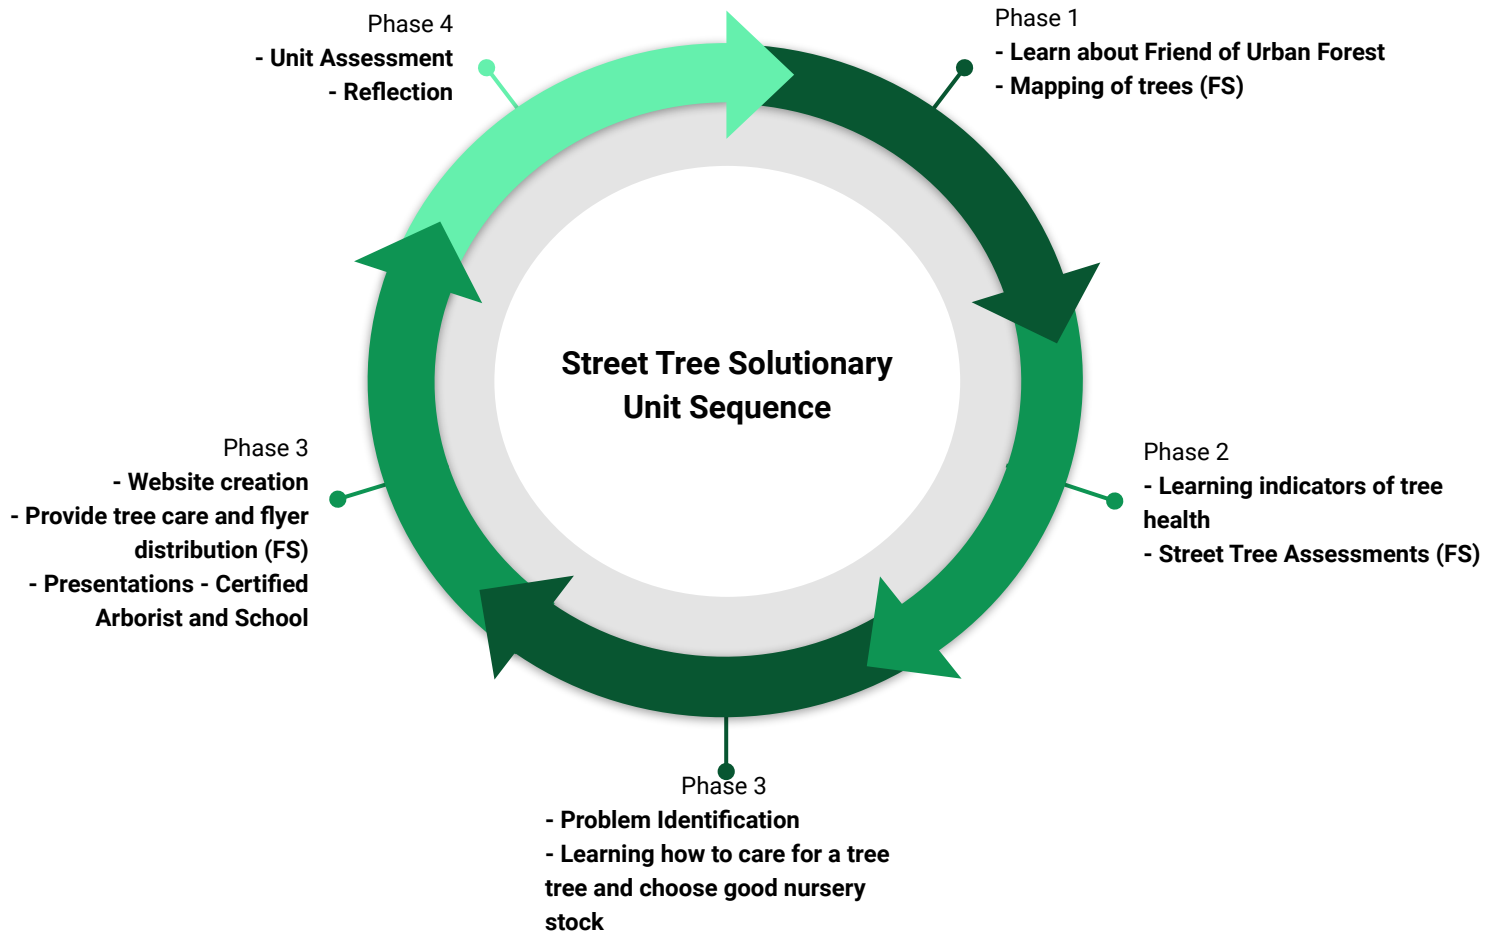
Street Tree Solutionary Unit Sequence

Phase 1
- Learn about Friend of Urban Forest
- Mapping of trees (FS)

Phase 2
- Learning indicators of tree health
- Street Tree Assessments (FS)

Phase 3
- Problem Identification
- Learning how to care for a tree tree and choose good nursery stock

Phase 3
- Website creation
- Provide tree care and flyer distribution (FS)
- Presentations - Certified Arborist and School

Phase 4
- Unit Assessment
- Reflection